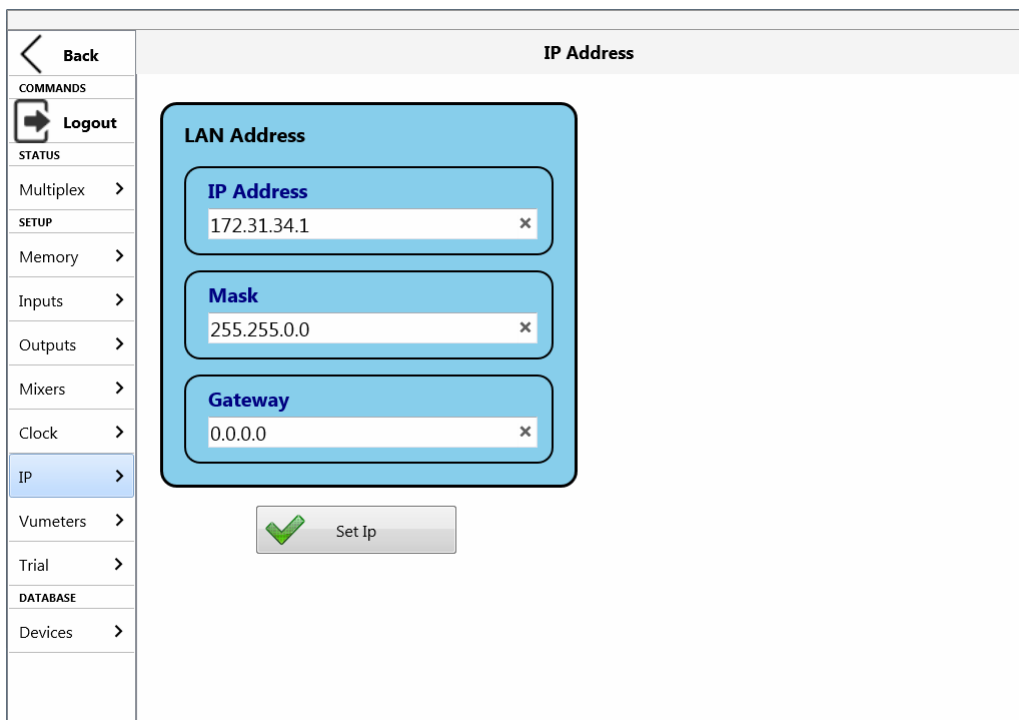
Back
COMMANDS
Logout
STATUS
Multiplex
SETUP
Memory
Inputs
Outputs
Mixers
Clock
IP
Vumeters
Trial
DATABASE
Devices

IP Address

LAN Address

IP Address
172.31.34.1 ×

Mask
255.255.0.0 ×

Gateway
0.0.0.0 ×

Set Ip